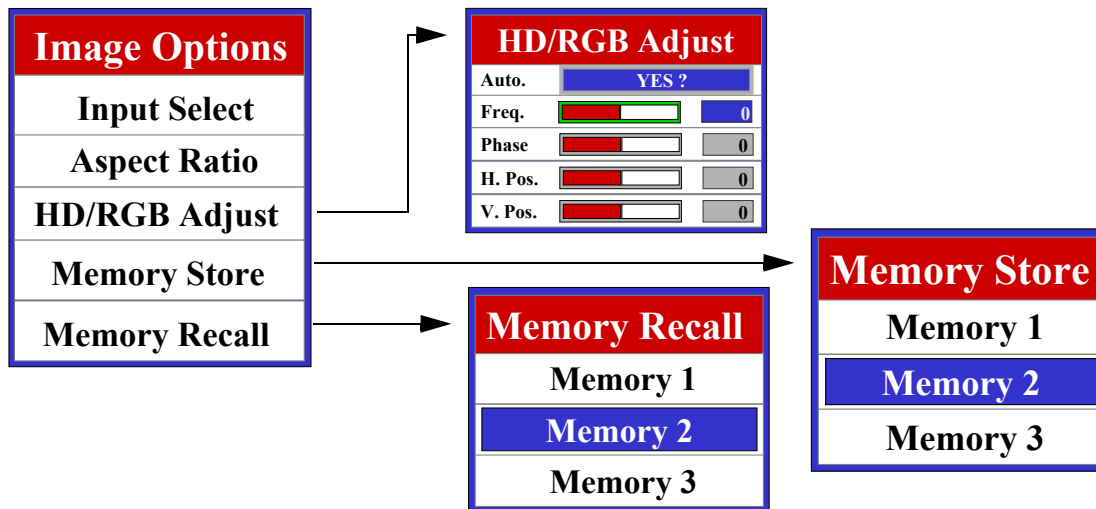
Image Options
Input Select
Aspect Ratio
HD/RGB Adjust
Memory Store
Memory Recall

HD/RGB Adjust
Auto. YES ?
Freq. 0
Phase 0
H. Pos. 0
V. Pos. 0

Memory Store
Memory 1
Memory 2
Memory 3

Memory Recall
Memory 1
Memory 2
Memory 3